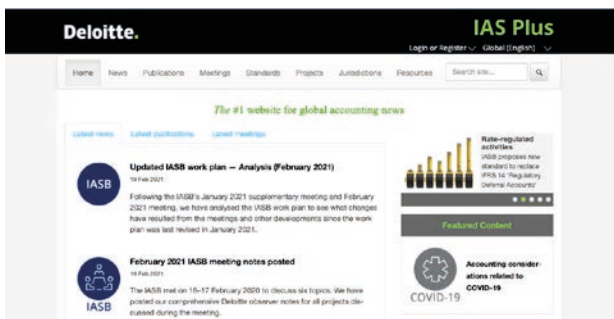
Deloitte.

IAS Plus

Login or Register Global (English)

Home News Publications Meetings Standards Projects Jurisdictions Resources Search site...

The #1 website for global accounting news

Latest news Latest publications Latest meetings

IASB

Updated IASB work plan — Analysis (February 2021)

19 Feb 2021

Following the IASB's January 2021 supplementary meeting and February 2021 meeting, we have analysed the IASB work plan to see what changes have resulted from the meetings and other developments since the work plan was last revised in January 2021.

IASB

February 2021 IASB meeting notes posted

19 Feb 2021

The IASB met on 16–17 February 2020 to discuss six topics. We have posted our comprehensive Deloitte observer notes for all projects discussed during the meeting.

Rate-regulated activities

IASB proposes new standard to replace IFRS 14 'Regulatory Deferral Accounts'

Featured Content

COVID-19

Accounting considerations related to COVID-19